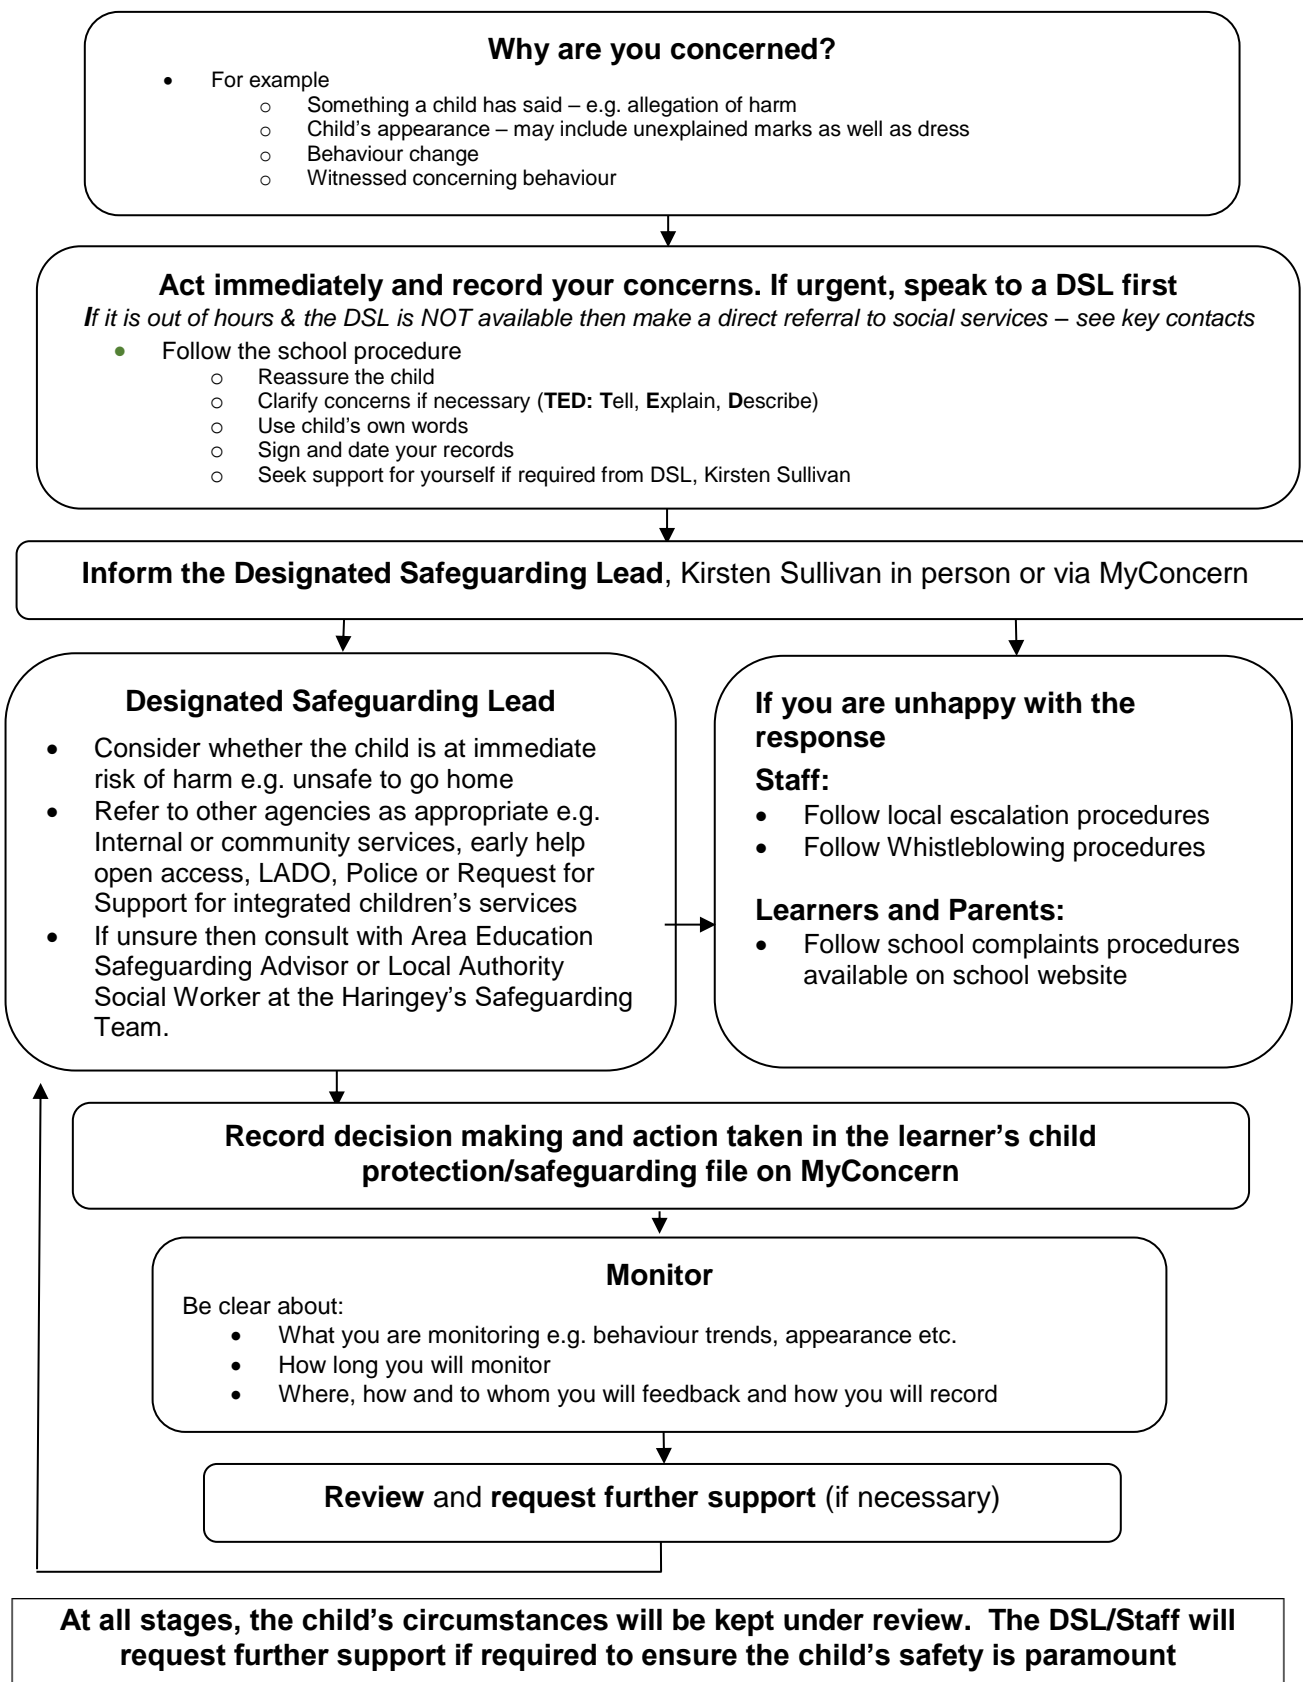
**Why are you concerned?**

- For example
  - Something a child has said – e.g. allegation of harm
  - Child's appearance – may include unexplained marks as well as dress
  - Behaviour change
  - Witnessed concerning behaviour

**Act immediately and record your concerns. If urgent, speak to a DSL first**

*If it is out of hours & the DSL is NOT available then make a direct referral to social services – see key contacts*

- Follow the school procedure
  - Reassure the child
  - Clarify concerns if necessary (**TED: T**ell, **E**xplain, **D**escribe)
  - Use child's own words
  - Sign and date your records
  - Seek support for yourself if required from DSL, Kirsten Sullivan

**Inform the Designated Safeguarding Lead**, Kirsten Sullivan in person or via MyConcern

**Designated Safeguarding Lead**

- Consider whether the child is at immediate risk of harm e.g. unsafe to go home
- Refer to other agencies as appropriate e.g. Internal or community services, early help open access, LADO, Police or Request for Support for integrated children's services
- If unsure then consult with Area Education Safeguarding Advisor or Local Authority Social Worker at the Haringey's Safeguarding Team.

**If you are unhappy with the response**

**Staff:**

- Follow local escalation procedures
- Follow Whistleblowing procedures

**Learners and Parents:**

- Follow school complaints procedures available on school website

**Record decision making and action taken in the learner's child protection/safeguarding file on MyConcern**

**Monitor**

Be clear about:

- What you are monitoring e.g. behaviour trends, appearance etc.
- How long you will monitor
- Where, how and to whom you will feedback and how you will record

**Review** and **request further support** (if necessary)

**At all stages, the child's circumstances will be kept under review. The DSL/Staff will request further support if required to ensure the child's safety is paramount**